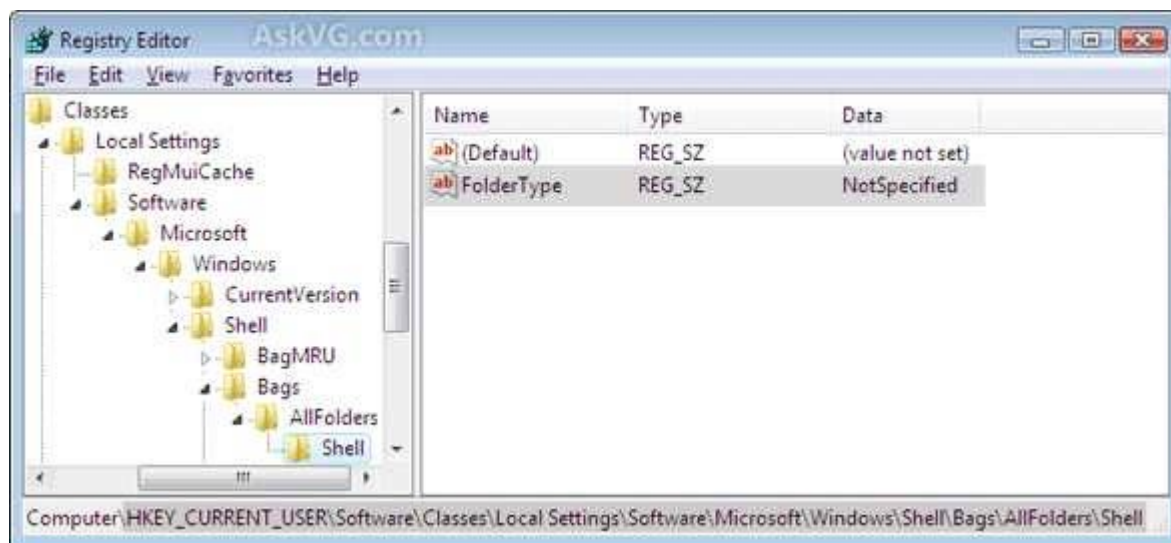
Registry Editor AskVG.com

File Edit View Favorites Help

Classes
Local Settings
RegMuiCache
Software
Microsoft
Windows
CurrentVersion
Shell
BagMRU
Bags
AllFolders
Shell

| Name | Type | Data |
|---|---|---|
| (Default) | REG_SZ | (value not set) |
| FolderType | REG_SZ | NotSpecified |

Computer\HKEY_CURRENT_USER\Software\Classes\Local Settings\Software\Microsoft\Windows\Shell\Bags\AllFolders\Shell